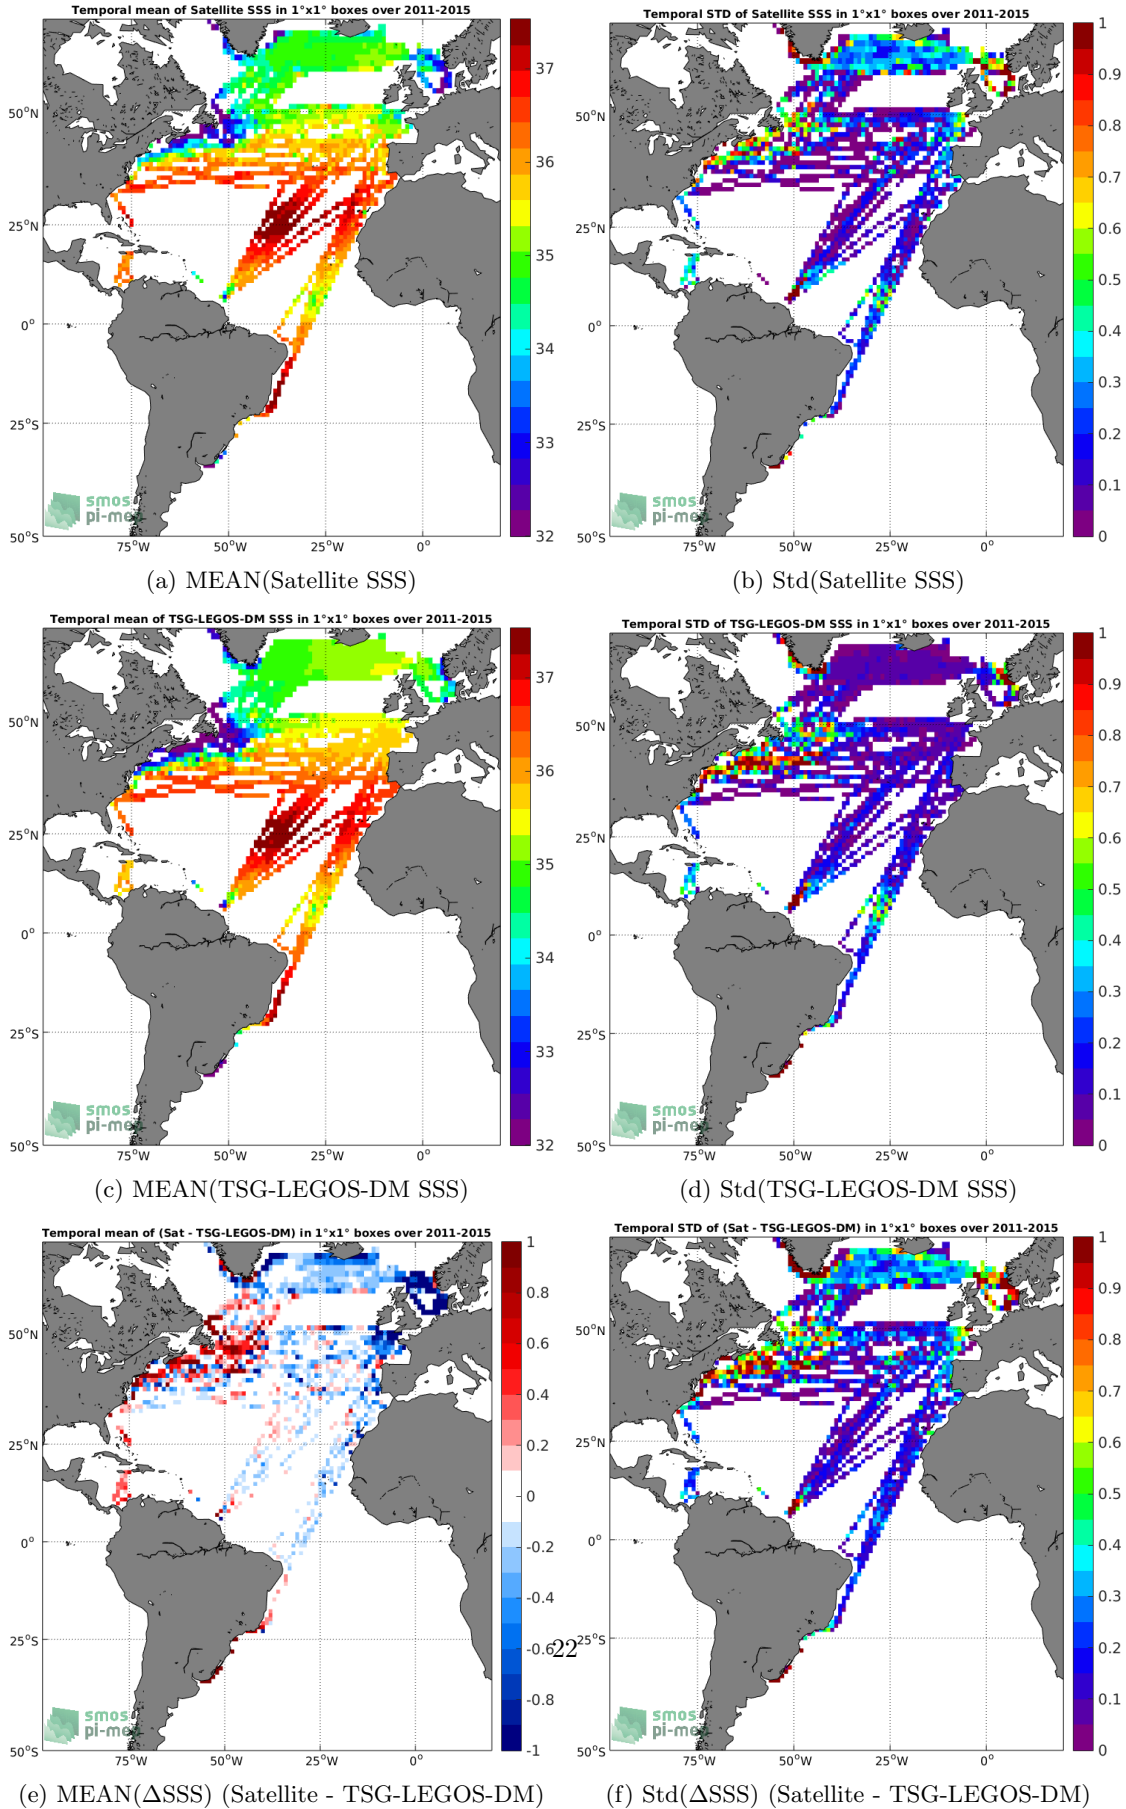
Temporal mean of Satellite SSS in 1°x1° boxes over 2011-2015

50°N
25°N
0°
25°S
50°S
75°W 50°W 25°W 0°

37
36
35
34
33
32

smos pi-mep

(a) MEAN(Satellite SSS)

Temporal STD of Satellite SSS in 1°x1° boxes over 2011-2015

50°N
25°N
0°
25°S
50°S
75°W 50°W 25°W 0°

1
0.9
0.8
0.7
0.6
0.5
0.4
0.3
0.2
0.1
0

smos pi-mep

(b) Std(Satellite SSS)

Temporal mean of TSG-LEGOS-DM SSS in 1°x1° boxes over 2011-2015

50°N
25°N
0°
25°S
50°S
75°W 50°W 25°W 0°

37
36
35
34
33
32

smos pi-mep

(c) MEAN(TSG-LEGOS-DM SSS)

Temporal STD of TSG-LEGOS-DM SSS in 1°x1° boxes over 2011-2015

50°N
25°N
0°
25°S
50°S
75°W 50°W 25°W 0°

1
0.9
0.8
0.7
0.6
0.5
0.4
0.3
0.2
0.1
0

smos pi-mep

(d) Std(TSG-LEGOS-DM SSS)

Temporal mean of (Sat - TSG-LEGOS-DM) in 1°x1° boxes over 2011-2015

50°N
25°N
0°
25°S
50°S
75°W 50°W 25°W 0°

1
0.8
0.6
0.4
0.2
0
-0.2
-0.4
-0.6
-0.8
-1

smos pi-mep

(e) MEAN(ΔSSS) (Satellite - TSG-LEGOS-DM)

22

Temporal STD of (Sat - TSG-LEGOS-DM) in 1°x1° boxes over 2011-2015

50°N
25°N
0°
25°S
50°S
75°W 50°W 25°W 0°

1
0.9
0.8
0.7
0.6
0.5
0.4
0.3
0.2
0.1
0

smos pi-mep

(f) Std(ΔSSS) (Satellite - TSG-LEGOS-DM)